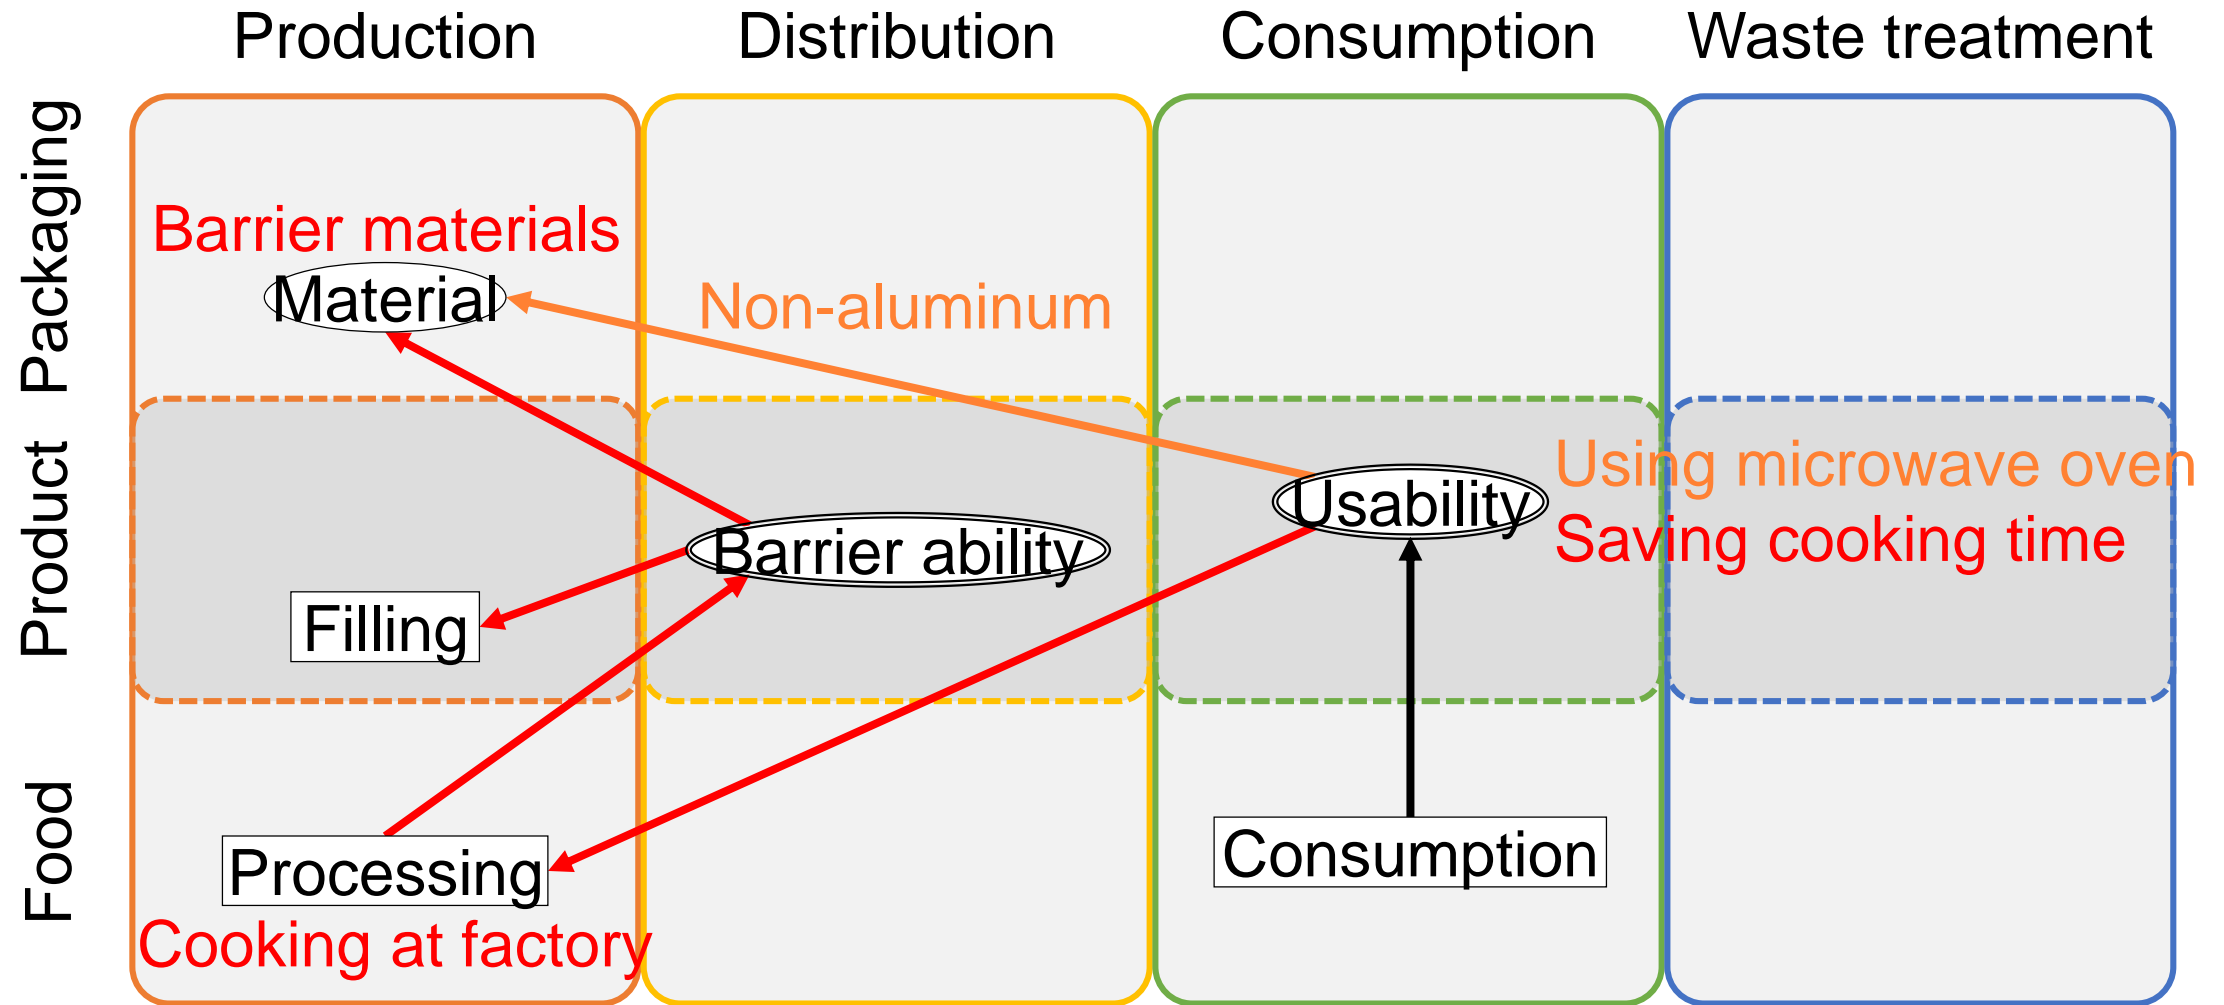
Production
Distribution
Consumption
Waste treatment

Packaging
Product
Food

Barrier materials
Material
Non-aluminum
Using microwave oven
Saving cooking time
Usability
Barrier ability
Filling
Processing
Cooking at factory
Consumption